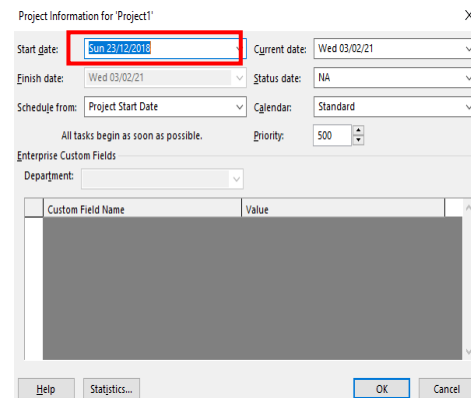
Project Information for 'Project1'

×

Start date: Sun 23/12/2018

Current date: Wed 03/02/21

Finish date: Wed 03/02/21

Status date: NA

Schedule from: Project Start Date

Calendar: Standard

All tasks begin as soon as possible.

Priority: 500

Enterprise Custom Fields

Department:

| Custom Field Name | Value |
|---|---|

Help

Statistics...

OK

Cancel